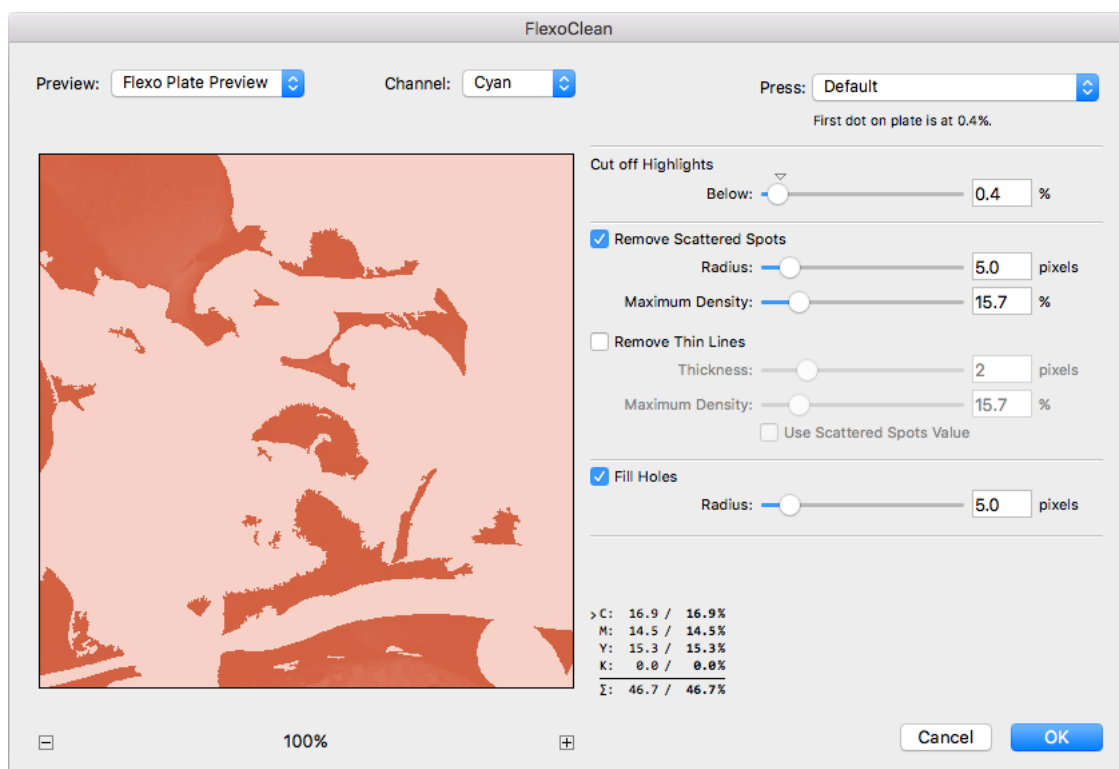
FlexoClean

Preview: Flexo Plate Preview

Channel: Cyan

Press: Default

First dot on plate is at 0.4%.

Cut off Highlights

Below: 0.4 %

Remove Scattered Spots

Radius: 5.0 pixels

Maximum Density: 15.7 %

Remove Thin Lines

Thickness: 2 pixels

Maximum Density: 15.7 %

Use Scattered Spots Value

Fill Holes

Radius: 5.0 pixels

| | | |
|---|---|---|
| >C: | 16.9 / | 16.9% |
| M: | 14.5 / | 14.5% |
| Y: | 15.3 / | 15.3% |
| K: | 0.0 / | 0.0% |
| Σ: | 46.7 / | 46.7% |

100%

Cancel

OK